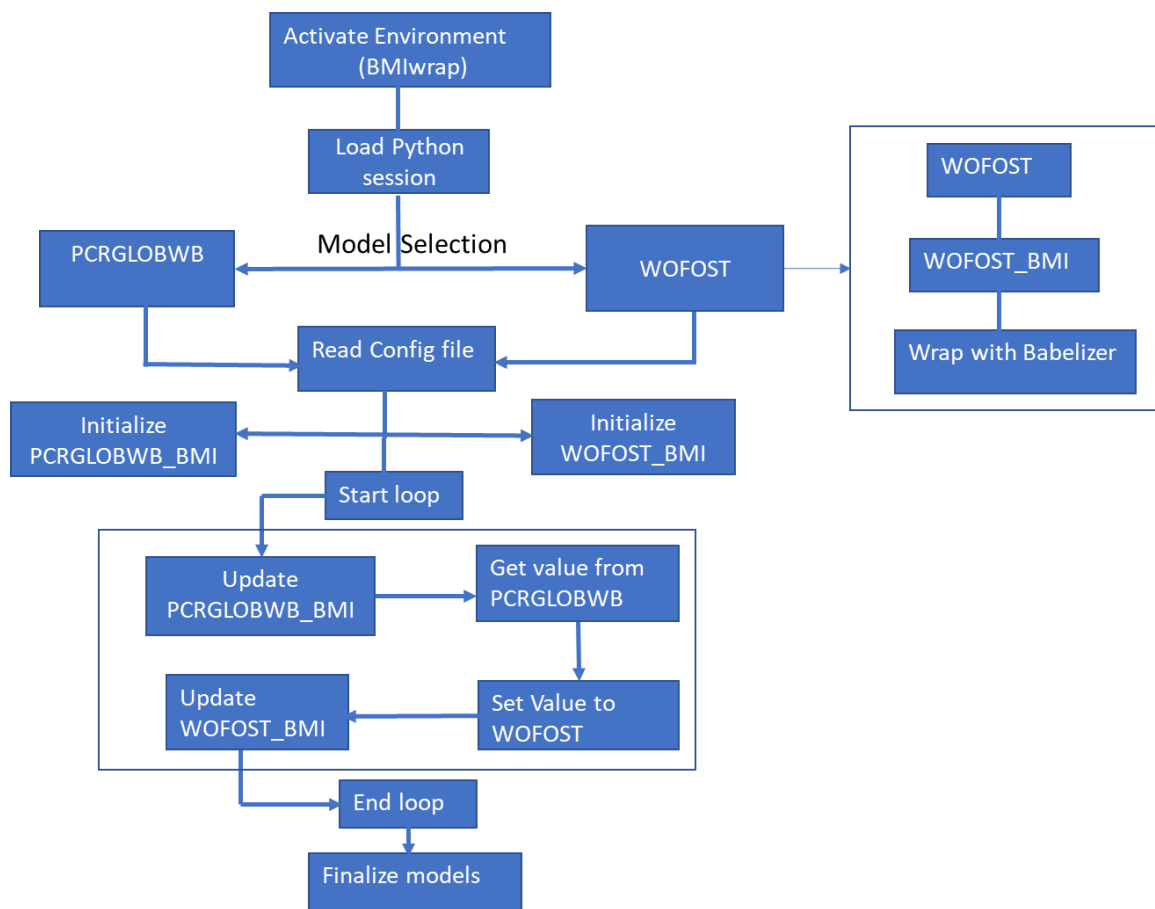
Activate Environment (BMIwrap)

Load Python session

Model Selection

PCRGLOBWB

WOFOST

WOFOST

WOFOST_BMI

Wrap with Babelizer

Read Config file

Initialize PCRGLOBWB_BMI

Initialize WOFOST_BMI

Start loop

Update PCRGLOBWB_BMI

Get value from PCRGLOBWB

Update WOFOST_BMI

Set Value to WOFOST

End loop

Finalize models